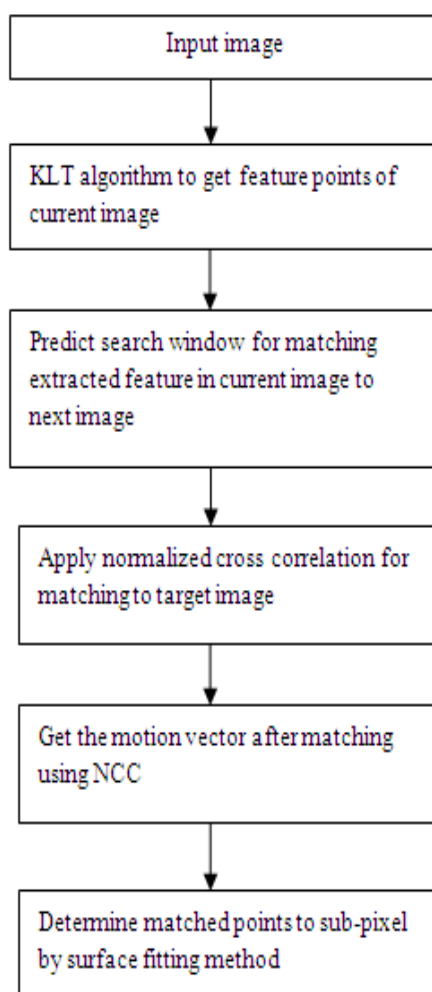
Input image

KLT algorithm to get feature points of current image

Predict search window for matching extracted feature in current image to next image

Apply normalized cross correlation for matching to target image

Get the motion vector after matching using NCC

Determine matched points to sub-pixel by surface fitting method